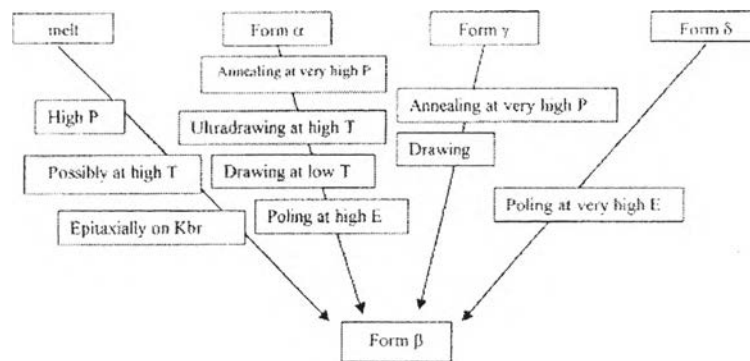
melt

High P

Possibly at high T

Epitaxially on Kbr

Form α

Annealing at very high P

Ultradrawing at high T

Drawing at low T

Poling at high E

Form γ

Annealing at very high P

Drawing

Form δ

Poling at very high E

Form β